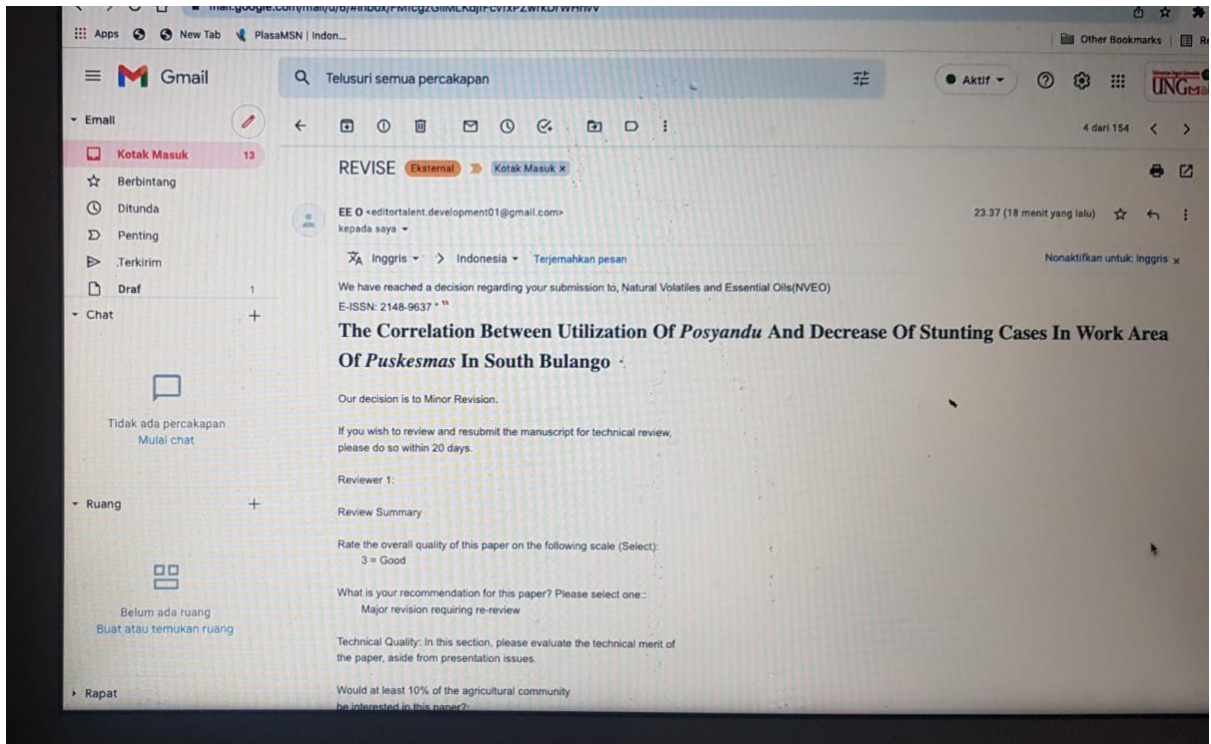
mail.google.com/mail/u/0/#inbox/FMfcgzGlIMLKqjlFcvlxPZwrkDrWHhvV

Apps New Tab PlasaMSN | Indon...

Other Bookmarks

Gmail

Telusuri semua percakapan

Aktif

Email

Kotak Masuk 13

Berbintang

Ditunda

Penting

Terkirim

Draf 1

Chat

Tidak ada percakapan
Mulai chat

Ruang

Belum ada ruang
Buat atau temukan ruang

Rapat

4 dari 154

REVISE Eksternal Kotak Masuk ×

EE O <editortalent.development01@gmail.com>
kepada saya

23.37 (18 menit yang lalu)

Inggris > Indonesia Terjemahkan pesan

Nonaktifkan untuk: Inggris ×

We have reached a decision regarding your submission to, Natural Volatiles and Essential Oils(NVEO)
E-ISSN: 2148-9637 " "

The Correlation Between Utilization Of Posyandu And Decrease Of Stunting Cases In Work Area Of Puskesmas In South Bulango

Our decision is to Minor Revision.

If you wish to review and resubmit the manuscript for technical review, please do so within 20 days.

Reviewer 1:

Review Summary

Rate the overall quality of this paper on the following scale (Select):
3 = Good

What is your recommendation for this paper? Please select one::
Major revision requiring re-review

Technical Quality: In this section, please evaluate the technical merit of the paper, aside from presentation issues.

Would at least 10% of the agricultural community be interested in this paper?